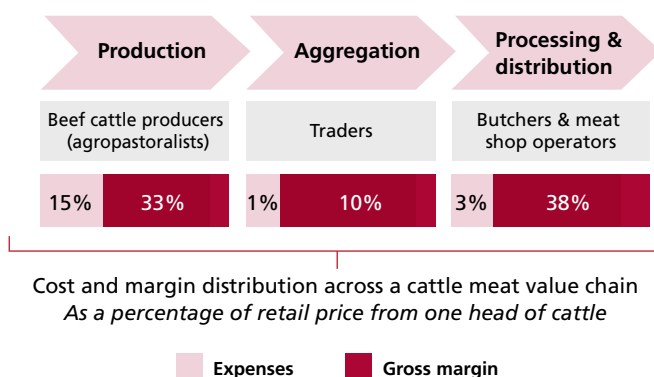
Production

Aggregation

Processing & distribution

Beef cattle producers (agropastoralists)

Traders

Butchers & meat shop operators

15% 33%

1% 10%

3% 38%

Cost and margin distribution across a cattle meat value chain
*As a percentage of retail price from one head of cattle*

Expenses Gross margin